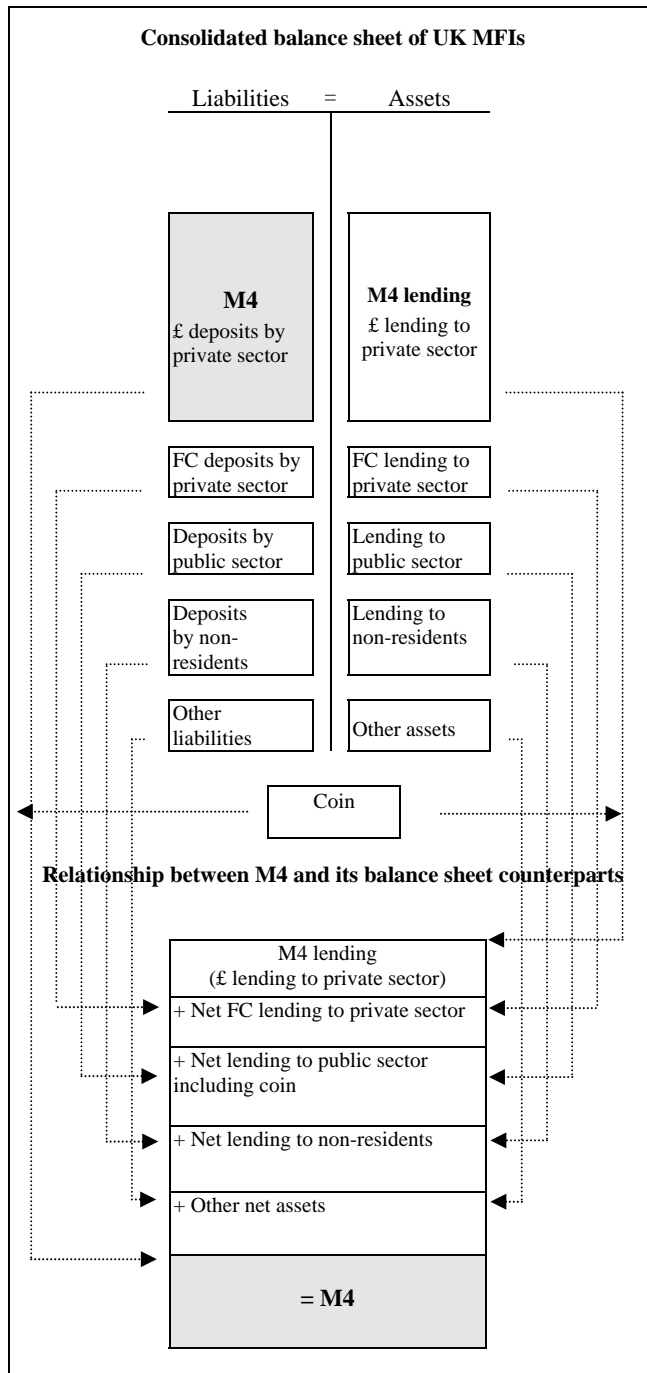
**Consolidated balance sheet of UK MFIs**

Liabilities = Assets

**M4**
£ deposits by private sector

**M4 lending**
£ lending to private sector

FC deposits by private sector

FC lending to private sector

Deposits by public sector

Lending to public sector

Deposits by non-residents

Lending to non-residents

Other liabilities

Other assets

Coin

**Relationship between M4 and its balance sheet counterparts**

M4 lending
(£ lending to private sector)

+ Net FC lending to private sector

+ Net lending to public sector including coin

+ Net lending to non-residents

+ Other net assets

**= M4**